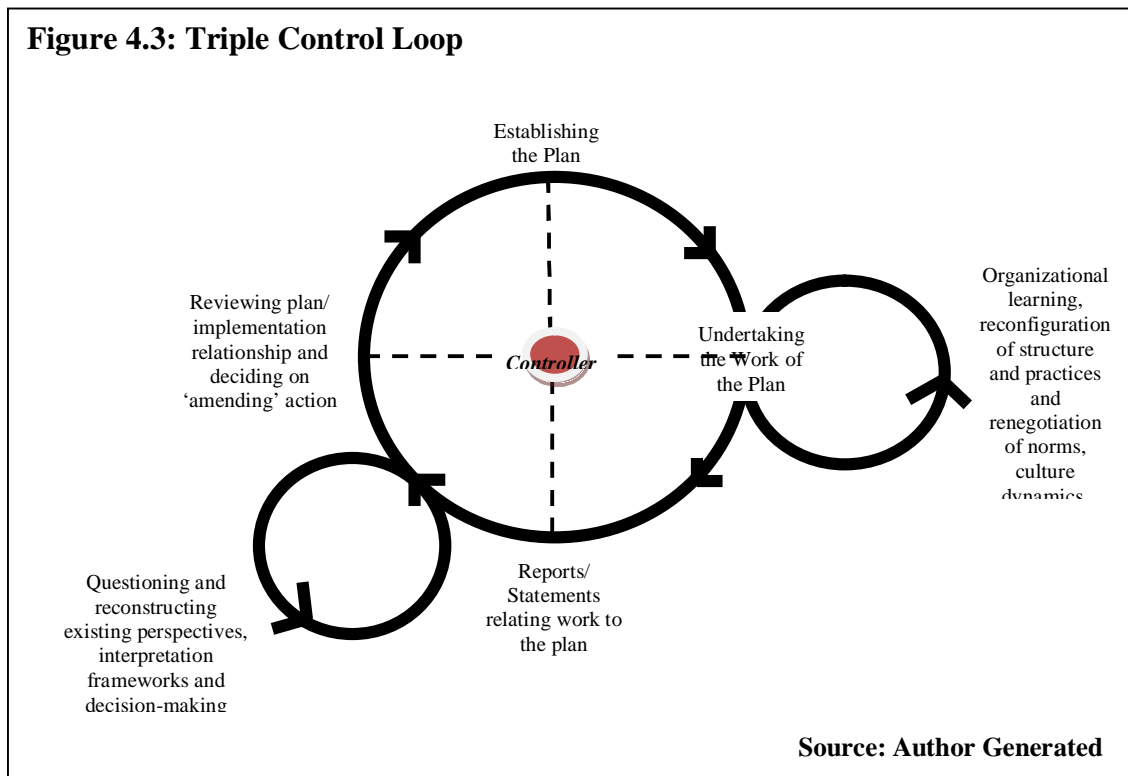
Figure 4.3: Triple Control Loop

Establishing the Plan

Reviewing plan/ implementation relationship and deciding on 'amending' action

Controller

Undertaking the Work of the Plan

Organizational learning, reconfiguration of structure and practices and renegotiation of norms, culture dynamics

Reports/ Statements relating work to the plan

Questioning and reconstructing existing perspectives, interpretation frameworks and decision-making

Source: Author Generated